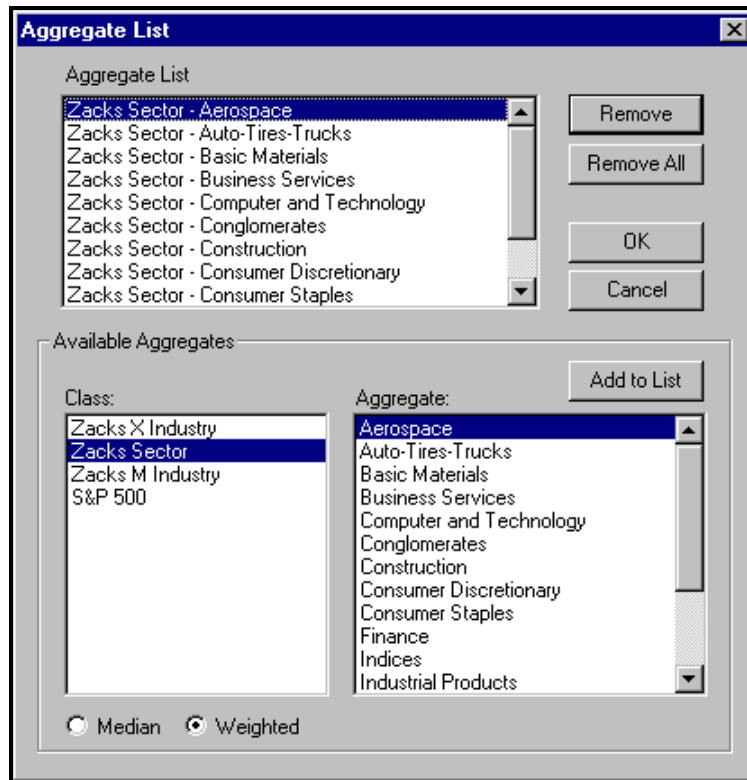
Aggregate List

Aggregate List

Zacks Sector - Aerospace
Zacks Sector - Auto-Tires-Trucks
Zacks Sector - Basic Materials
Zacks Sector - Business Services
Zacks Sector - Computer and Technology
Zacks Sector - Conglomerates
Zacks Sector - Construction
Zacks Sector - Consumer Discretionary
Zacks Sector - Consumer Staples

Remove
Remove All
OK
Cancel

Available Aggregates

Add to List

Class:
Zacks X Industry
Zacks Sector
Zacks M Industry
S&P 500

Aggregate:
Aerospace
Auto-Tires-Trucks
Basic Materials
Business Services
Computer and Technology
Conglomerates
Construction
Consumer Discretionary
Consumer Staples
Finance
Indices
Industrial Products

Median
Weighted